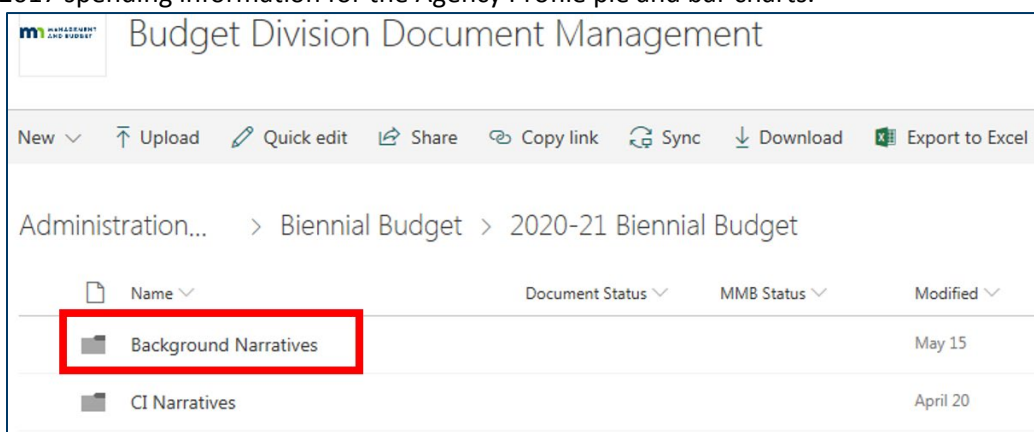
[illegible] spending information for the Agency Profile pie and bar charts.

m MANAGEMENT AND BUDGET

Budget Division Document Management

New ∨ Upload Quick edit Share Copy link Sync Download Export to Excel

Administration... > Biennial Budget > 2020-21 Biennial Budget

| Name | Document Status | MMB Status | Modified |
|---|---|---|---|
| Background Narratives | | | May 15 |
| CI Narratives | | | April 20 |